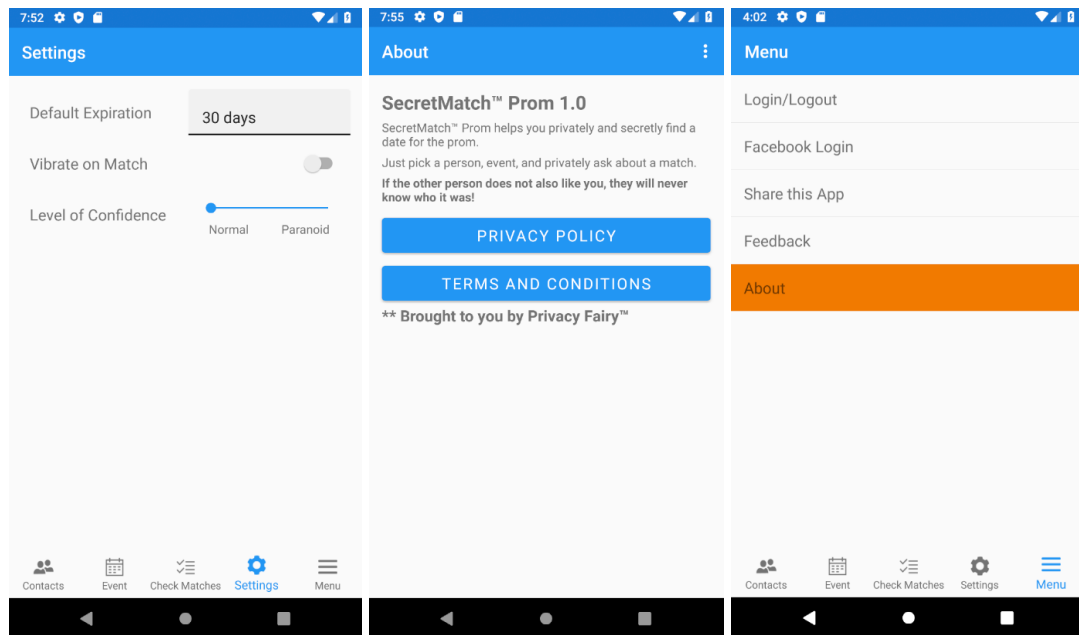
7:52

Settings

Default Expiration 30 days

Vibrate on Match

Level of Confidence

Normal Paranoid

Contacts Event Check Matches Settings Menu

7:55

About

SecretMatch™ Prom 1.0

SecretMatch™ Prom helps you privately and secretly find a date for the prom.

Just pick a person, event, and privately ask about a match.

**If the other person does not also like you, they will never know who it was!**

PRIVACY POLICY

TERMS AND CONDITIONS

** Brought to you by Privacy Fairy™

4:02

Menu

Login/Logout

Facebook Login

Share this App

Feedback

About

Contacts Event Check Matches Settings Menu